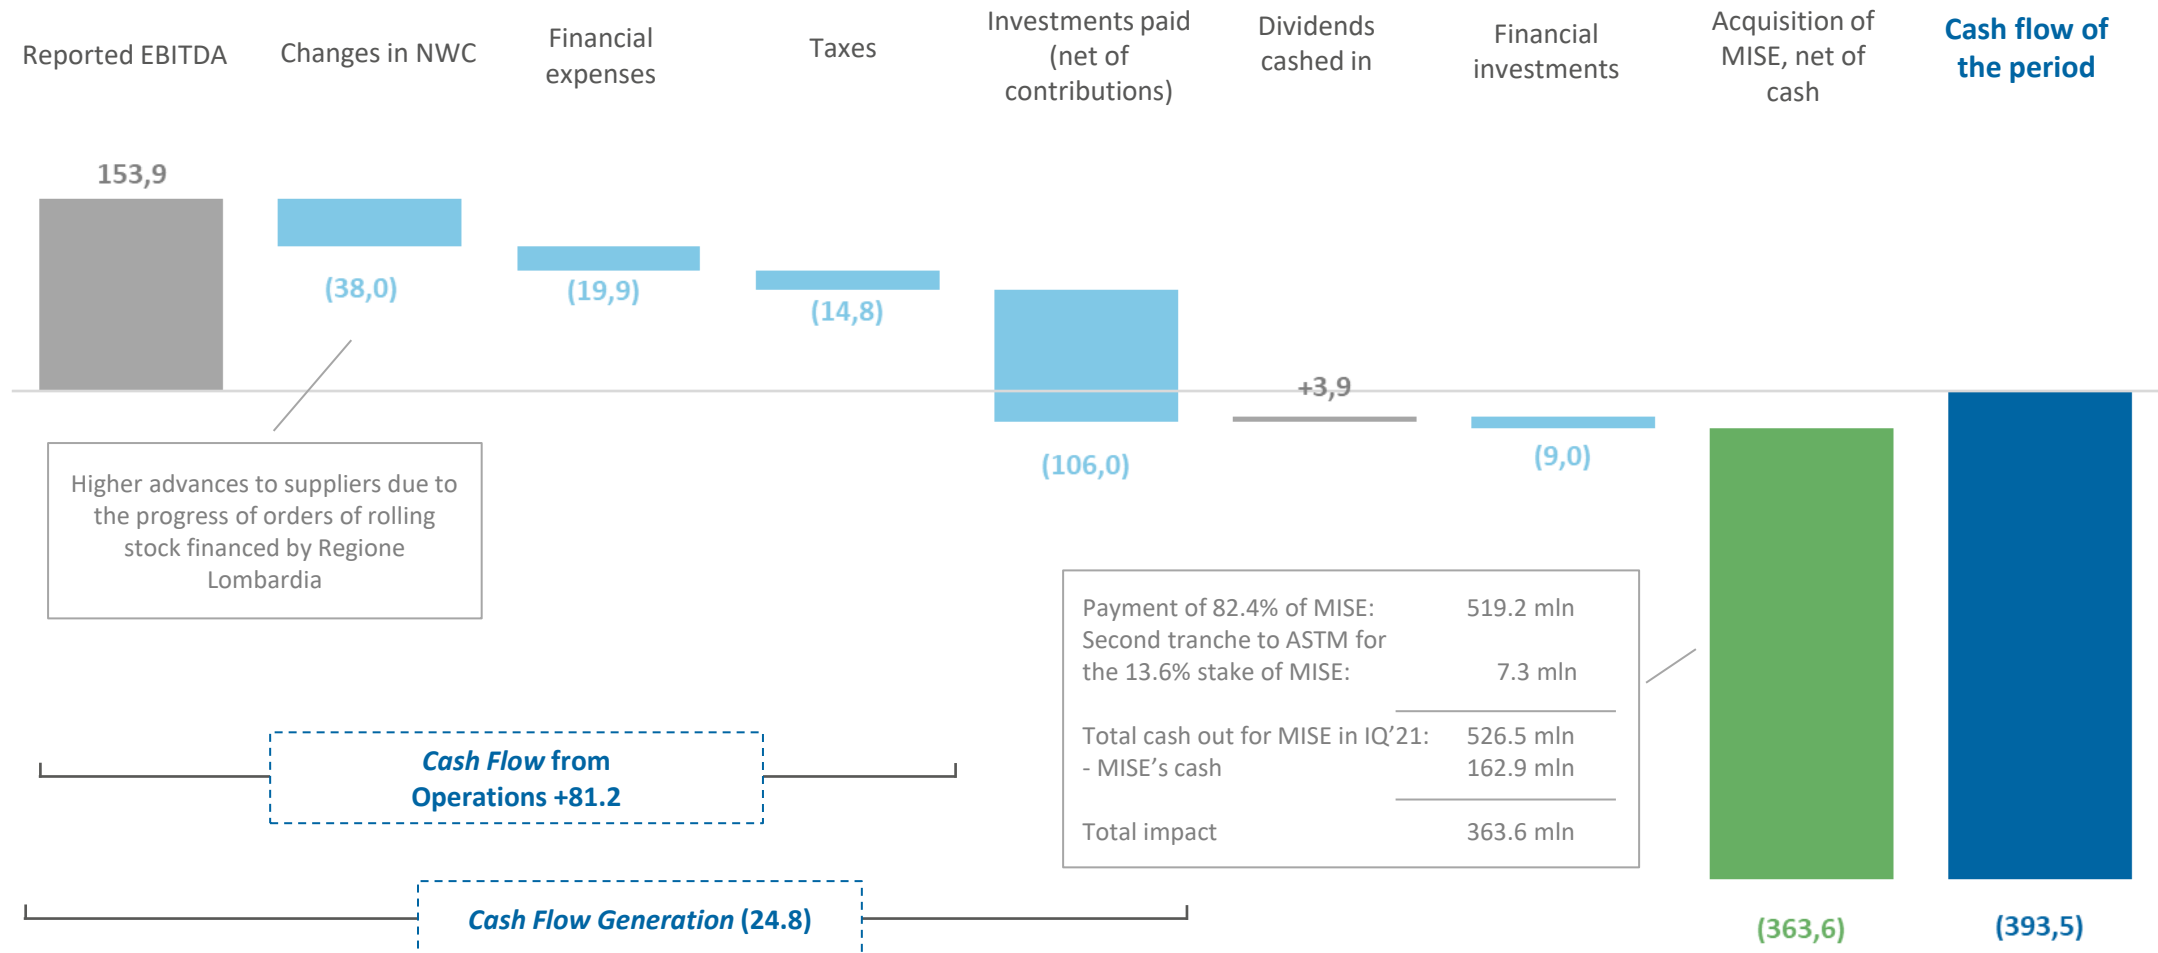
Reported EBITDA

Changes in NWC

Financial expenses

Taxes

Investments paid (net of contributions)

Dividends cashed in

Financial investments

Acquisition of MISE, net of cash

Cash flow of the period

153,9

(38,0)

(19,9)

(14,8)

(106,0)

+3,9

(9,0)

Higher advances to suppliers due to the progress of orders of rolling stock financed by Regione Lombardia

| | |
|---|---|
| Payment of 82.4% of MISE: | 519.2 mln |
| Second tranche to ASTM for the 13.6% stake of MISE: | 7.3 mln |
| Total cash out for MISE in IQ'21: | 526.5 mln |
| - MISE's cash | 162.9 mln |
| Total impact | 363.6 mln |

Cash Flow from Operations +81.2

Cash Flow Generation (24.8)

(363,6)

(393,5)